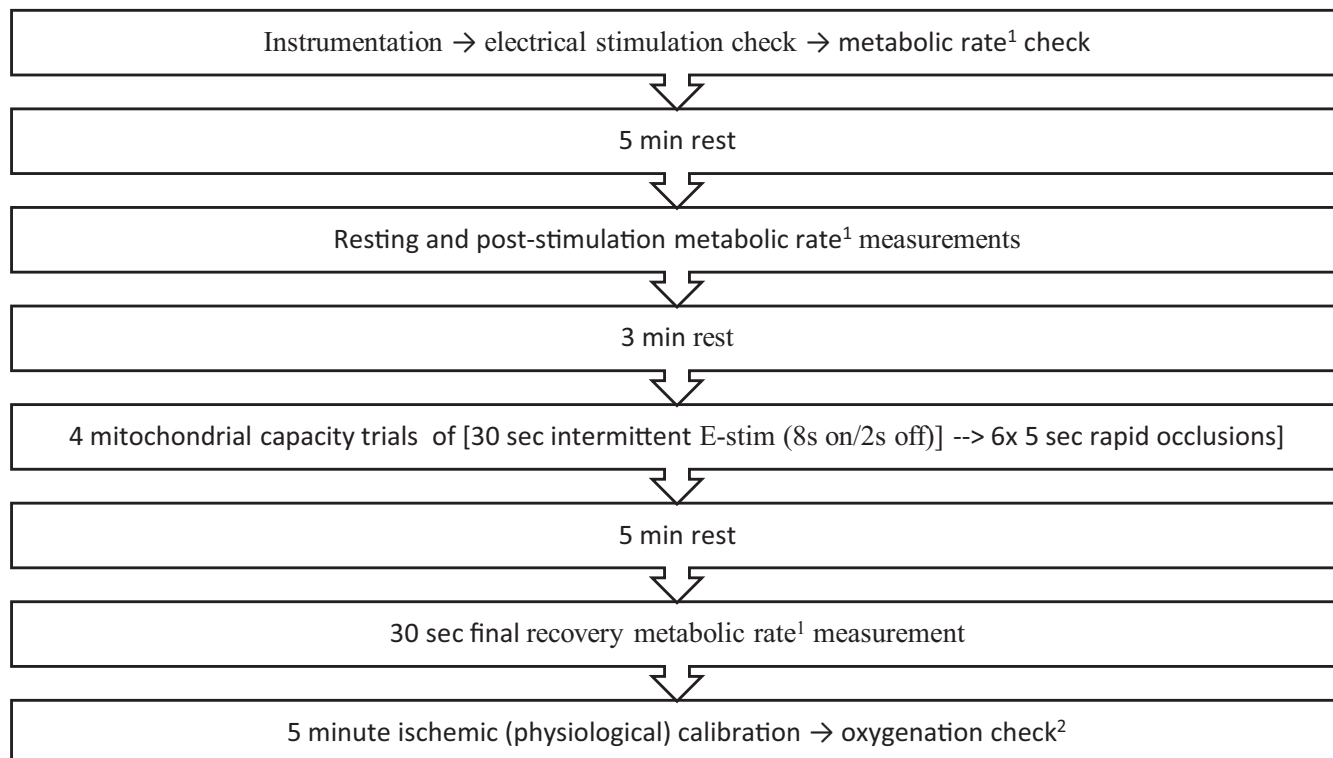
Instrumentation → electrical stimulation check → metabolic rate$^1$ check

5 min rest

Resting and post-stimulation metabolic rate$^1$ measurements

3 min rest

4 mitochondrial capacity trials of [30 sec intermittent E-stim (8s on/2s off)] --> 6x 5 sec rapid occlusions]

5 min rest

30 sec final recovery metabolic rate$^1$ measurement

5 minute ischemic (physiological) calibration → oxygenation check$^2$